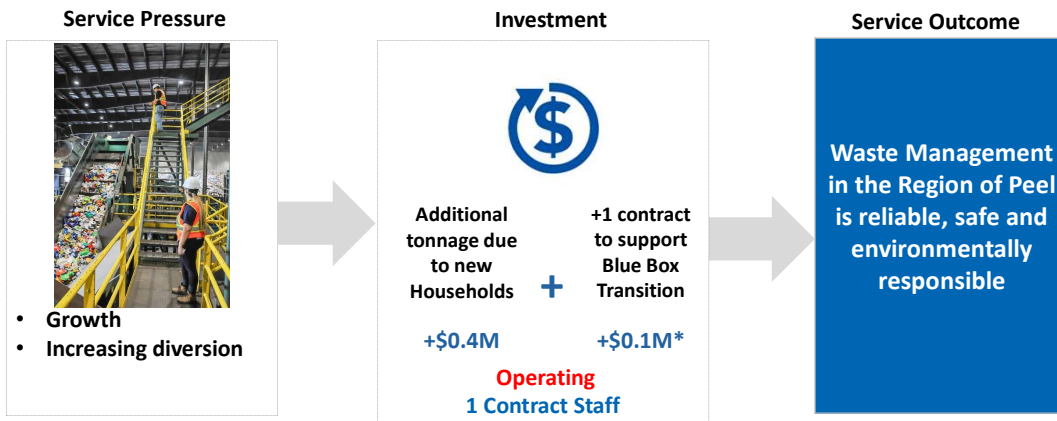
Service Pressure

• Growth
• Increasing diversion

Investment

Additional tonnage due to new Households

+$0.4M

+

+1 contract to support Blue Box Transition

+$0.1M*

Operating
1 Contract Staff

Service Outcome

Waste Management in the Region of Peel is reliable, safe and environmentally responsible